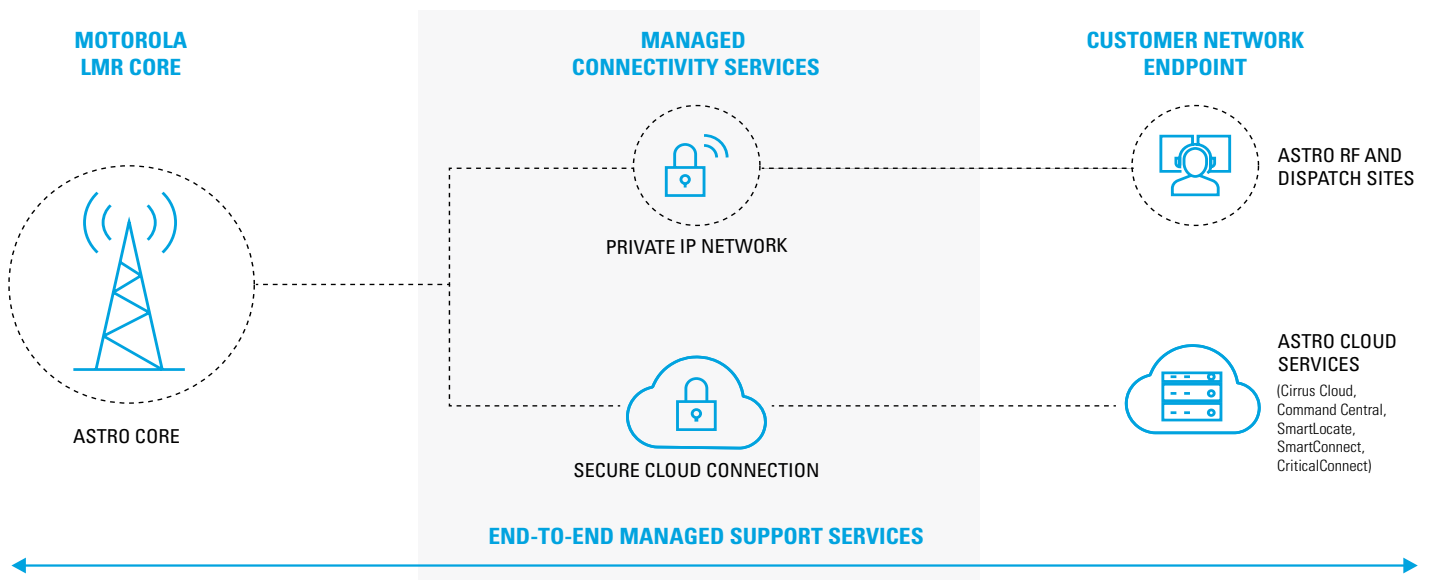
MOTOROLA LMR CORE

MANAGED CONNECTIVITY SERVICES

CUSTOMER NETWORK ENDPOINT

ASTRO RF AND DISPATCH SITES

PRIVATE IP NETWORK

ASTRO CORE

ASTRO CLOUD SERVICES

(Cirrus Cloud, Command Central, SmartLocate, SmartConnect, CriticalConnect)

SECURE CLOUD CONNECTION

END-TO-END MANAGED SUPPORT SERVICES